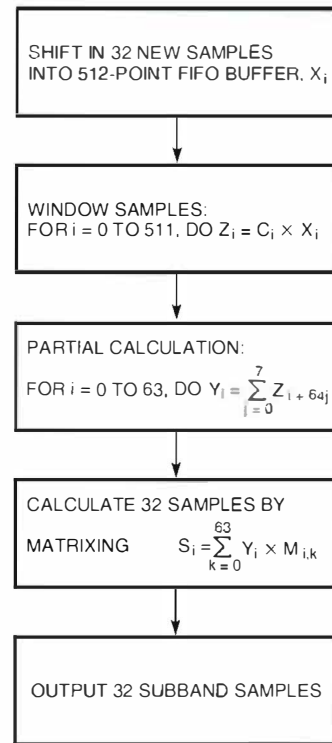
SHIFT IN 32 NEW SAMPLES INTO 512-POINT FIFO BUFFER, $X_i$

WINDOW SAMPLES:
FOR $i = 0$ TO 511, DO $Z_i = C_i \times X_i$

PARTIAL CALCULATION:
FOR $i = 0$ TO 63, DO $Y_i = \sum_{j=0}^{7} Z_{i+64j}$

CALCULATE 32 SAMPLES BY MATRIXING $S_i = \sum_{k=0}^{63} Y_i \times M_{i,k}$

OUTPUT 32 SUBBAND SAMPLES